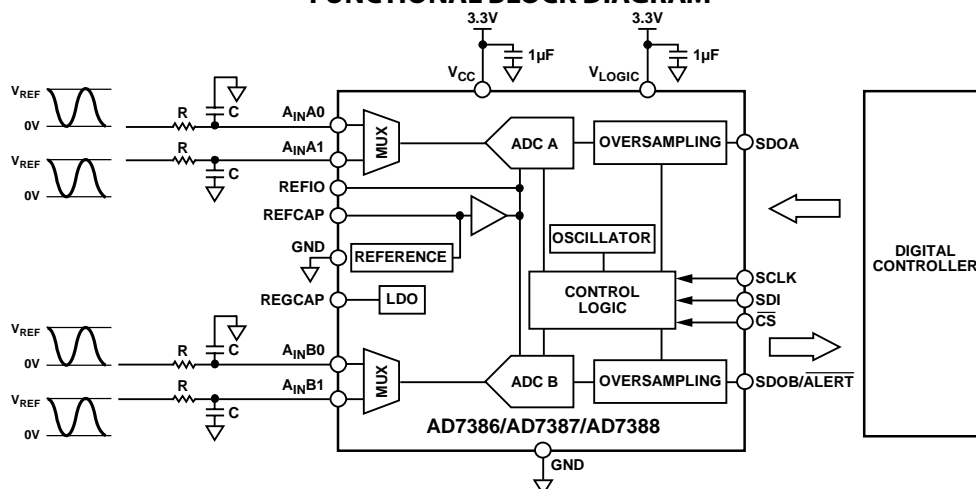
FUNCTIONAL BLOCK DIAGRAM

3.3V
1µF
$V_{CC}$
3.3V
1µF
$V_{LOGIC}$

$V_{REF}$
0V
R
C
$A_{IN}A0$
$V_{REF}$
0V
R
C
$A_{IN}A1$
MUX
ADC A
OVERSAMPLING
SDOA
REFIO
REFCAP
GND
REFERENCE
OSCILLATOR
REGCAP
LDO
CONTROL LOGIC
SCLK
SDI
$\overline{CS}$
DIGITAL CONTROLLER
$V_{REF}$
0V
R
C
$A_{IN}B0$
$V_{REF}$
0V
R
C
$A_{IN}B1$
MUX
ADC B
OVERSAMPLING
SDOB/$\overline{ALERT}$
AD7386/AD7387/AD7388
GND